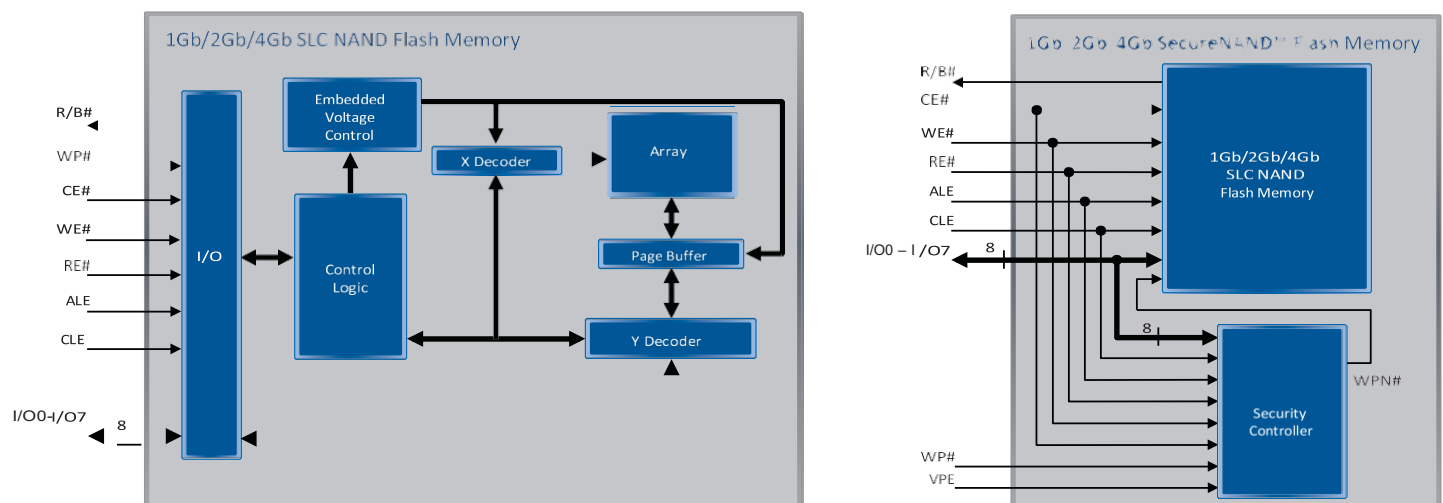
1Gb/2Gb/4Gb SLC NAND Flash Memory

R/B#
WP#
CE#
WE#
RE#
ALE
CLE
I/O0-I/O7
8

I/O

Embedded Voltage Control

Control Logic

X Decoder

Array

Page Buffer

Y Decoder

1Gb 2Gb 4Gb SecureNAND™ Flash Memory

R/B#
CE#
WE#
RE#
ALE
CLE
I/O0 – I/O7
8

1Gb/2Gb/4Gb SLC NAND Flash Memory

8

WPN#

Security Controller

WP#
VPE